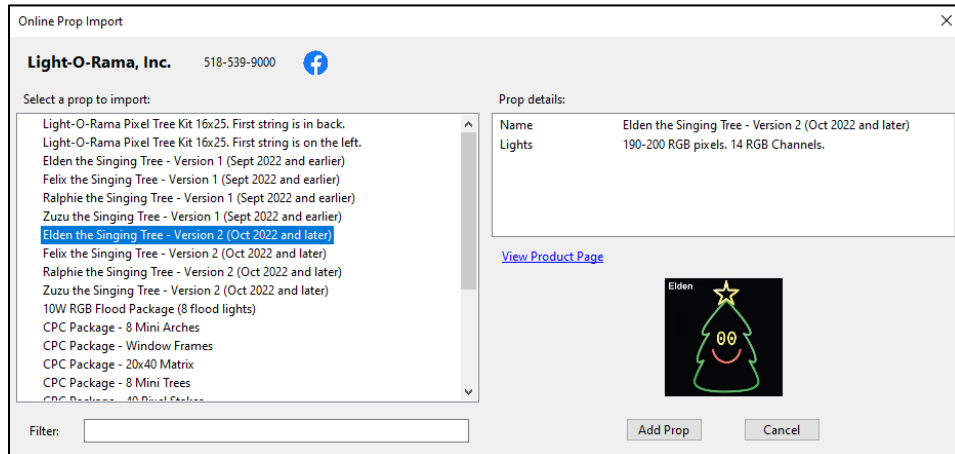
Online Prop Import

Light-O-Rama, Inc. 518-539-9000

Select a prop to import:

Light-O-Rama Pixel Tree Kit 16x25. First string is in back.
Light-O-Rama Pixel Tree Kit 16x25. First string is on the left.
Elden the Singing Tree - Version 1 (Sept 2022 and earlier)
Felix the Singing Tree - Version 1 (Sept 2022 and earlier)
Ralphie the Singing Tree - Version 1 (Sept 2022 and earlier)
Zuzu the Singing Tree - Version 1 (Sept 2022 and earlier)
Elden the Singing Tree - Version 2 (Oct 2022 and later)
Felix the Singing Tree - Version 2 (Oct 2022 and later)
Ralphie the Singing Tree - Version 2 (Oct 2022 and later)
Zuzu the Singing Tree - Version 2 (Oct 2022 and later)
10W RGB Flood Package (8 flood lights)
CPC Package - 8 Mini Arches
CPC Package - Window Frames
CPC Package - 20x40 Matrix
CPC Package - 8 Mini Trees
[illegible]

Prop details:

| Name | Elden the Singing Tree - Version 2 (Oct 2022 and later) |
|---|---|
| Lights | 190-200 RGB pixels. 14 RGB Channels. |

View Product Page

Elden

Filter:

Add Prop

Cancel